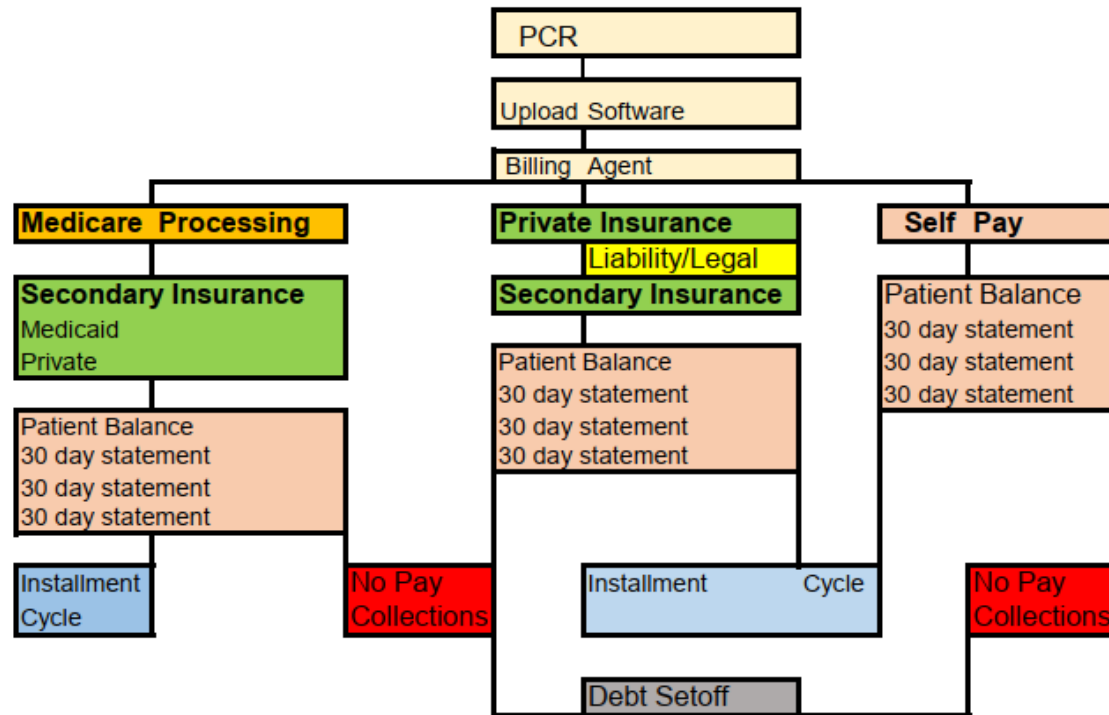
PCR

Upload Software

Billing Agent

Medicare Processing

Private Insurance

Liability/Legal

Self Pay

Secondary Insurance
Medicaid
Private

Secondary Insurance

Patient Balance
30 day statement
30 day statement
30 day statement

Patient Balance
30 day statement
30 day statement
30 day statement

Patient Balance
30 day statement
30 day statement
30 day statement

Installment Cycle

No Pay Collections

Installment Cycle

No Pay Collections

Debt Setoff